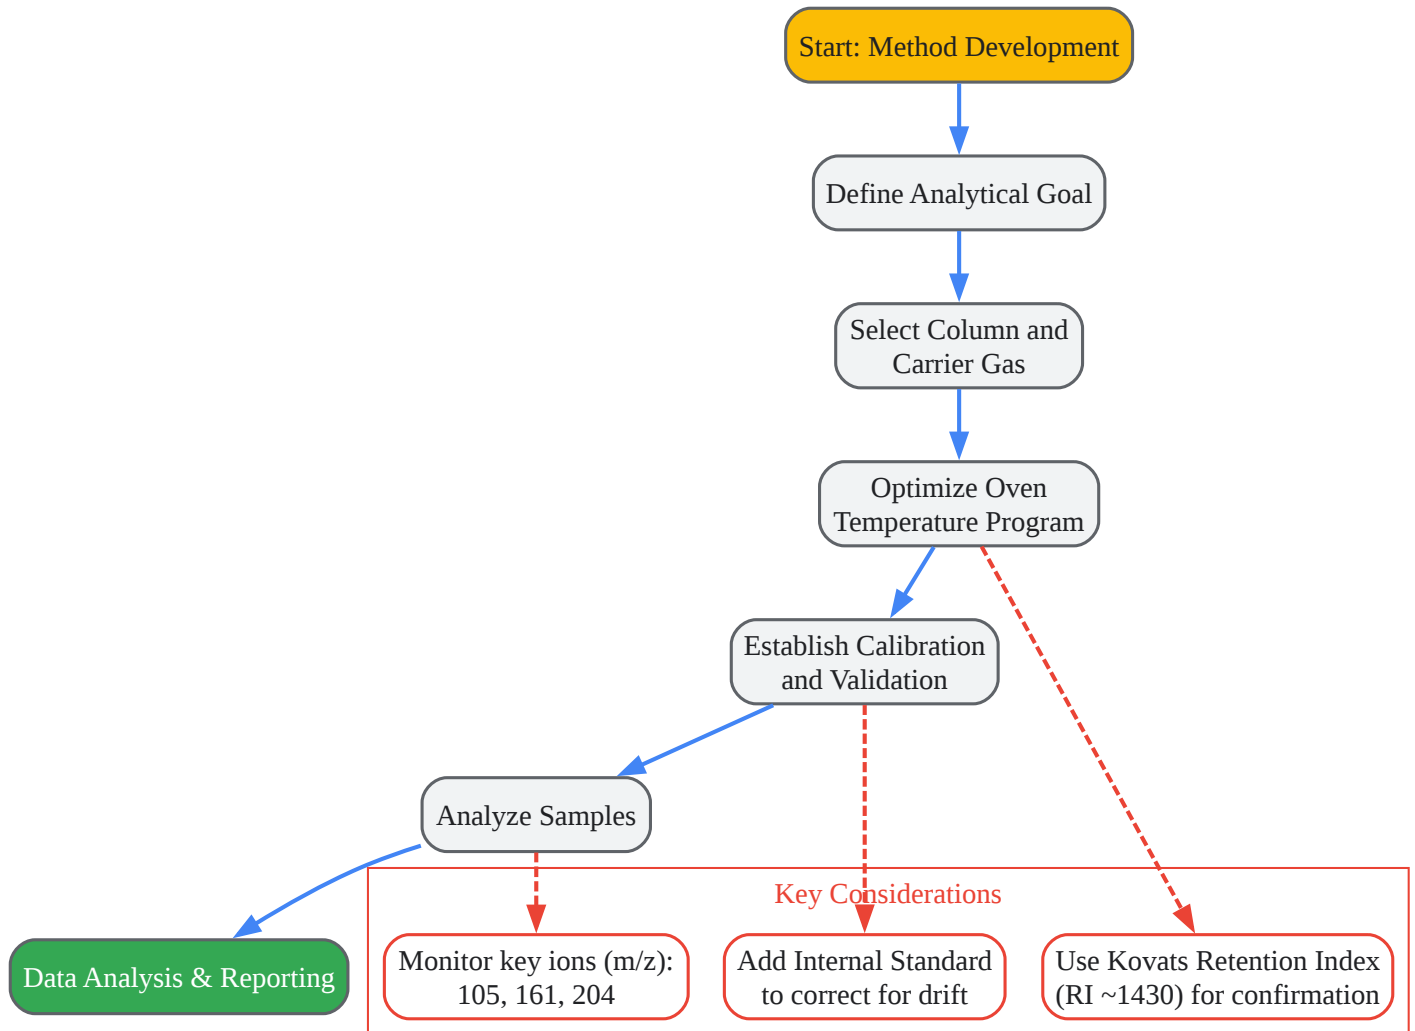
Start: Method Development

Define Analytical Goal

Select Column and Carrier Gas

Optimize Oven Temperature Program

Establish Calibration and Validation

Analyze Samples

Data Analysis & Reporting

Key Considerations

Monitor key ions (m/z): 105, 161, 204

Add Internal Standard to correct for drift

Use Kovats Retention Index (RI ~1430) for confirmation